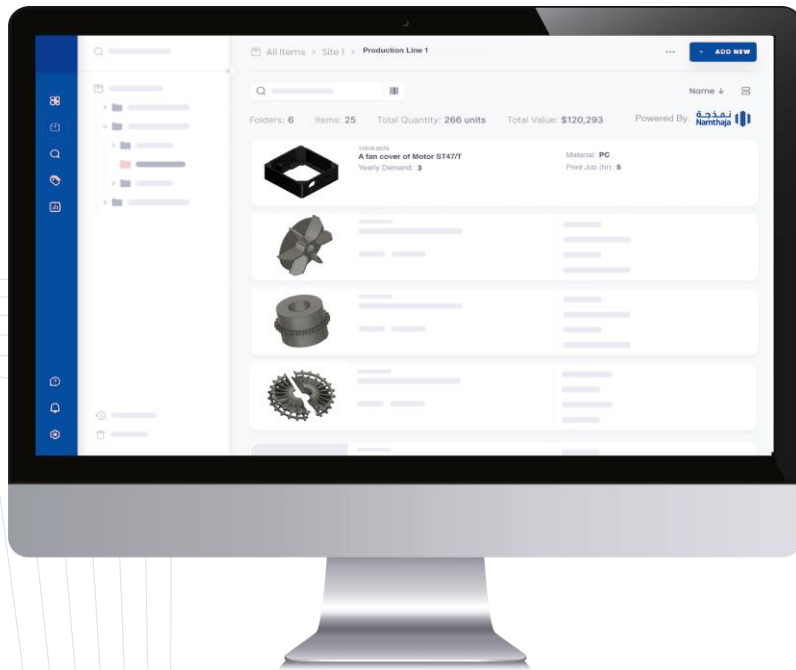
All Items > Site 1 > Production Line 1

+ ADD NEW

Name ↓

Folders: 6 Items: 25 Total Quantity: 266 units Total Value: $120,293 Powered By نمذجة Namthaja

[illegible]
A fan cover of Motor ST47/T
Yearly Demand: 3

Material: PC
Print Job (hr): 5